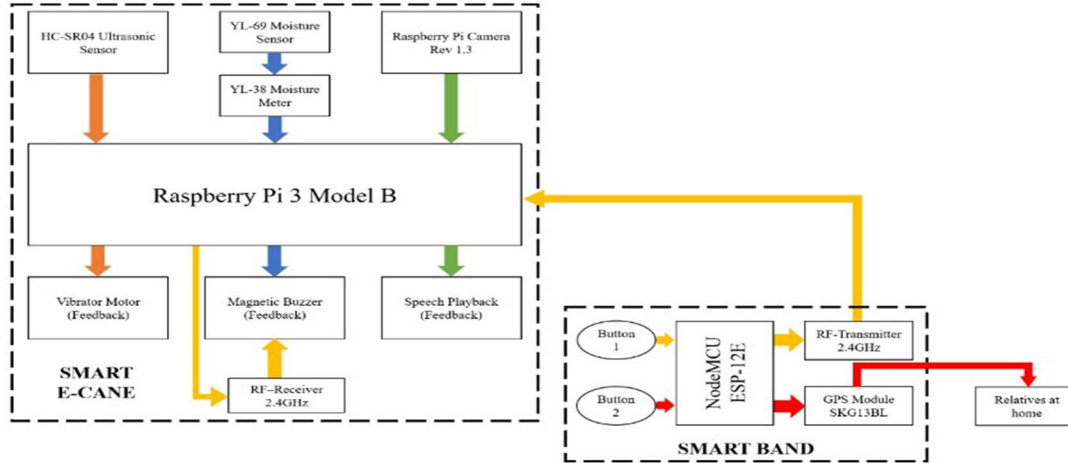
HC-SR04 Ultrasonic Sensor

YL-69 Moisture Sensor

YL-38 Moisture Meter

Raspberry Pi Camera Rev 1.3

Raspberry Pi 3 Model B

Vibrator Motor (Feedback)

Magnetic Buzzer (Feedback)

Speech Playback (Feedback)

SMART E-CANE

RF–Receiver 2.4GHz

Button 1

Button 2

NodeMCU ESP-12E

RF-Transmitter 2.4GHz

GPS Module SKG13BL

Relatives at home

SMART BAND